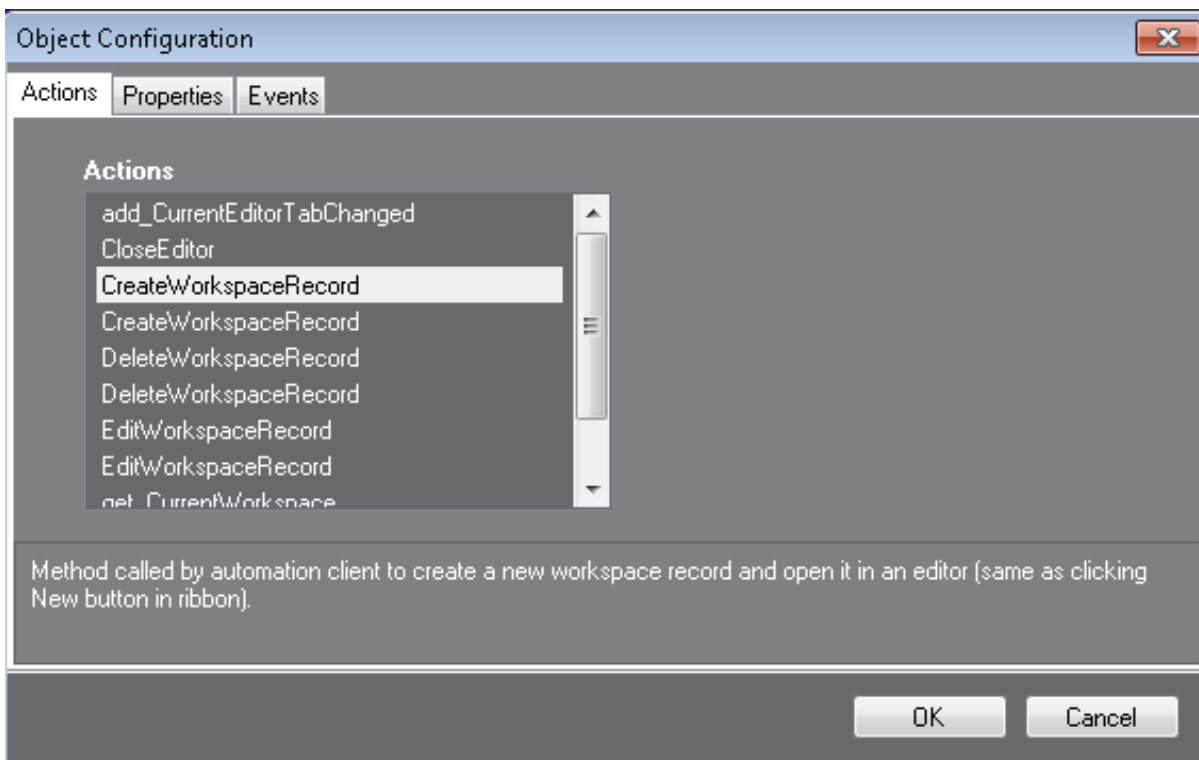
Object Configuration

Actions | Properties | Events

Actions

add_CurrentEditorTabChanged
CloseEditor
CreateWorkspaceRecord
CreateWorkspaceRecord
DeleteWorkspaceRecord
DeleteWorkspaceRecord
EditWorkspaceRecord
EditWorkspaceRecord
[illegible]

Method called by automation client to create a new workspace record and open it in an editor (same as clicking New button in ribbon).

OK
Cancel